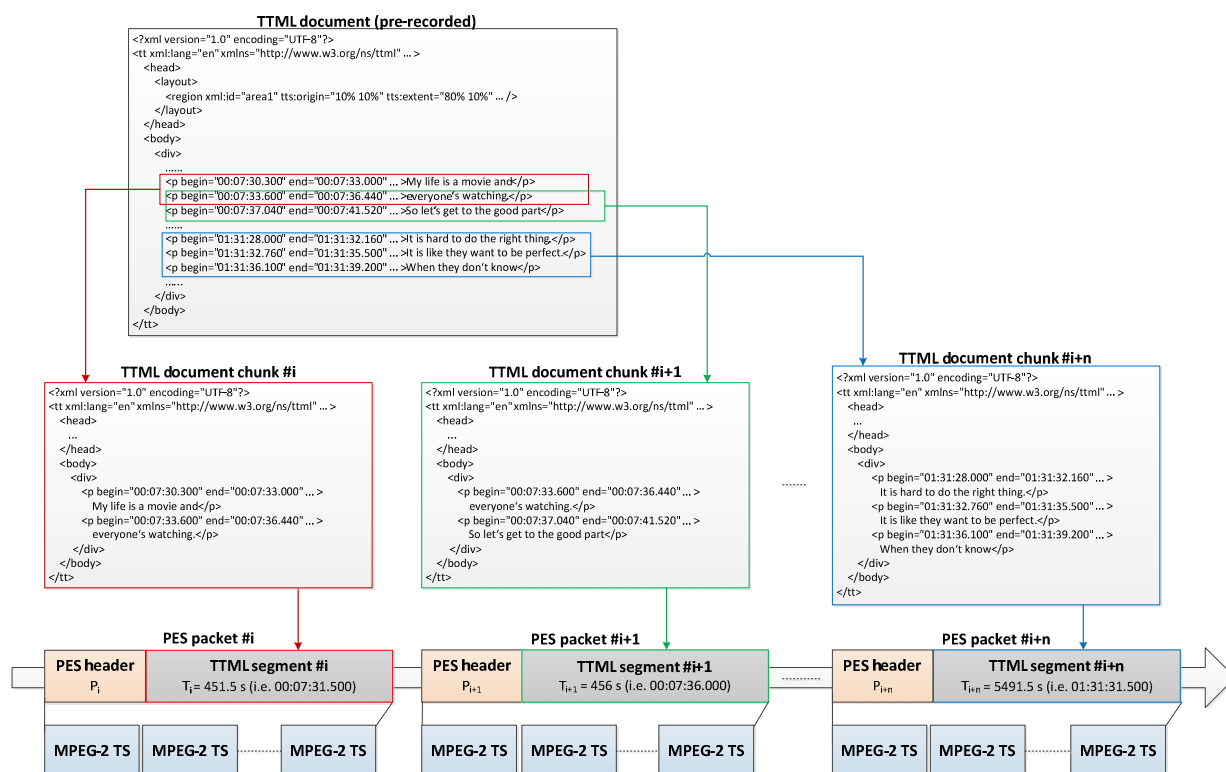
TTML document (pre-recorded)

<?xml version="1.0" encoding="UTF-8"?>
<tt xml:lang="en" xmlns="http://www.w3.org/ns/ttml" ... >
<head>
<layout>
<region xml:id="area1" tts:origin="10% 10%" tts:extent="80% 10%" ... />
</layout>
</head>
<body>
<div>
......
<p begin="00:07:30.300" end="00:07:33.000" ... >My life is a movie and</p>
<p begin="00:07:33.600" end="00:07:36.440" ... >everyone's watching.</p>
<p begin="00:07:37.040" end="00:07:41.520" ... >So let's get to the good part</p>
......
<p begin="01:31:28.000" end="01:31:32.160" ... >It is hard to do the right thing.</p>
<p begin="01:31:32.760" end="01:31:35.500" ... >It is like they want to be perfect.</p>
<p begin="01:31:36.100" end="01:31:39.200" ... >When they don't know</p>
......
</div>
</body>
</tt>

TTML document chunk #i

<?xml version="1.0" encoding="UTF-8"?>
<tt xml:lang="en" xmlns="http://www.w3.org/ns/ttml" ... >
<head>
...
</head>
<body>
<div>
<p begin="00:07:30.300" end="00:07:33.000" ... >
My life is a movie and</p>
<p begin="00:07:33.600" end="00:07:36.440" ... >
everyone's watching.</p>
</div>
</body>
</tt>

TTML document chunk #i+1

<?xml version="1.0" encoding="UTF-8"?>
<tt xml:lang="en" xmlns="http://www.w3.org/ns/ttml" ... >
<head>
...
</head>
<body>
<div>
<p begin="00:07:33.600" end="00:07:36.440" ... >
everyone's watching.</p>
<p begin="00:07:37.040" end="00:07:41.520" ... >
So let's get to the good part</p>
</div>
</body>
</tt>

TTML document chunk #i+n

<?xml version="1.0" encoding="UTF-8"?>
<tt xml:lang="en" xmlns="http://www.w3.org/ns/ttml" ... >
<head>
...
</head>
<body>
<div>
<p begin="01:31:28.000" end="01:31:32.160" ... >
It is hard to do the right thing.</p>
<p begin="01:31:32.760" end="01:31:35.500" ... >
It is like they want to be perfect.</p>
<p begin="01:31:36.100" end="01:31:39.200" ... >
When they don't know</p>
</div>
</body>
</tt>

PES packet #i
PES header $P_i$
TTML segment #i
$T_i$ = 451.5 s (i.e. 00:07:31.500)

PES packet #i+1
PES header $P_{i+1}$
TTML segment #i+1
$T_{i+1}$ = 456 s (i.e. 00:07:36.000)

PES packet #i+n
PES header $P_{i+n}$
TTML segment #i+n
$T_{i+n}$ = 5491.5 s (i.e. 01:31:31.500)

MPEG-2 TS MPEG-2 TS MPEG-2 TS MPEG-2 TS MPEG-2 TS MPEG-2 TS MPEG-2 TS MPEG-2 TS MPEG-2 TS